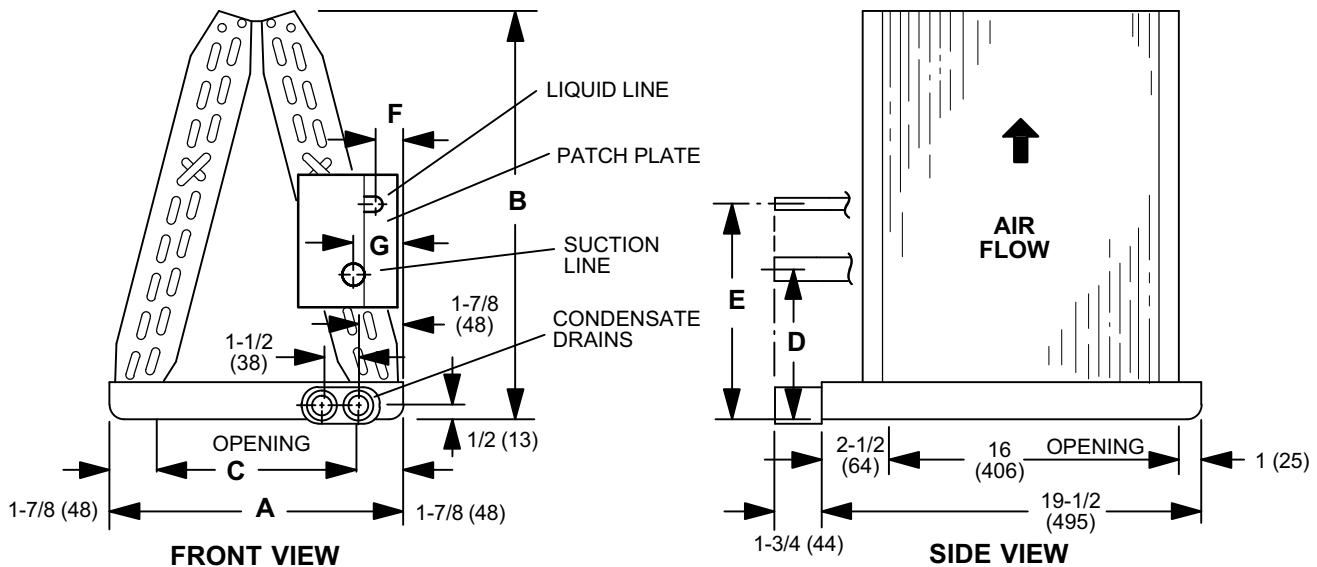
F
LIQUID LINE
PATCH PLATE
B
G
SUCTION LINE
1-7/8 (48)
CONDENSATE DRAINS
1-1/2 (38)
1/2 (13)
OPENING
C
1-7/8 (48)
A
1-7/8 (48)
FRONT VIEW

AIR FLOW
E
D
2-1/2 (64)
16 (406)
OPENING
1 (25)
19-1/2 (495)
1-3/4 (44)
SIDE VIEW